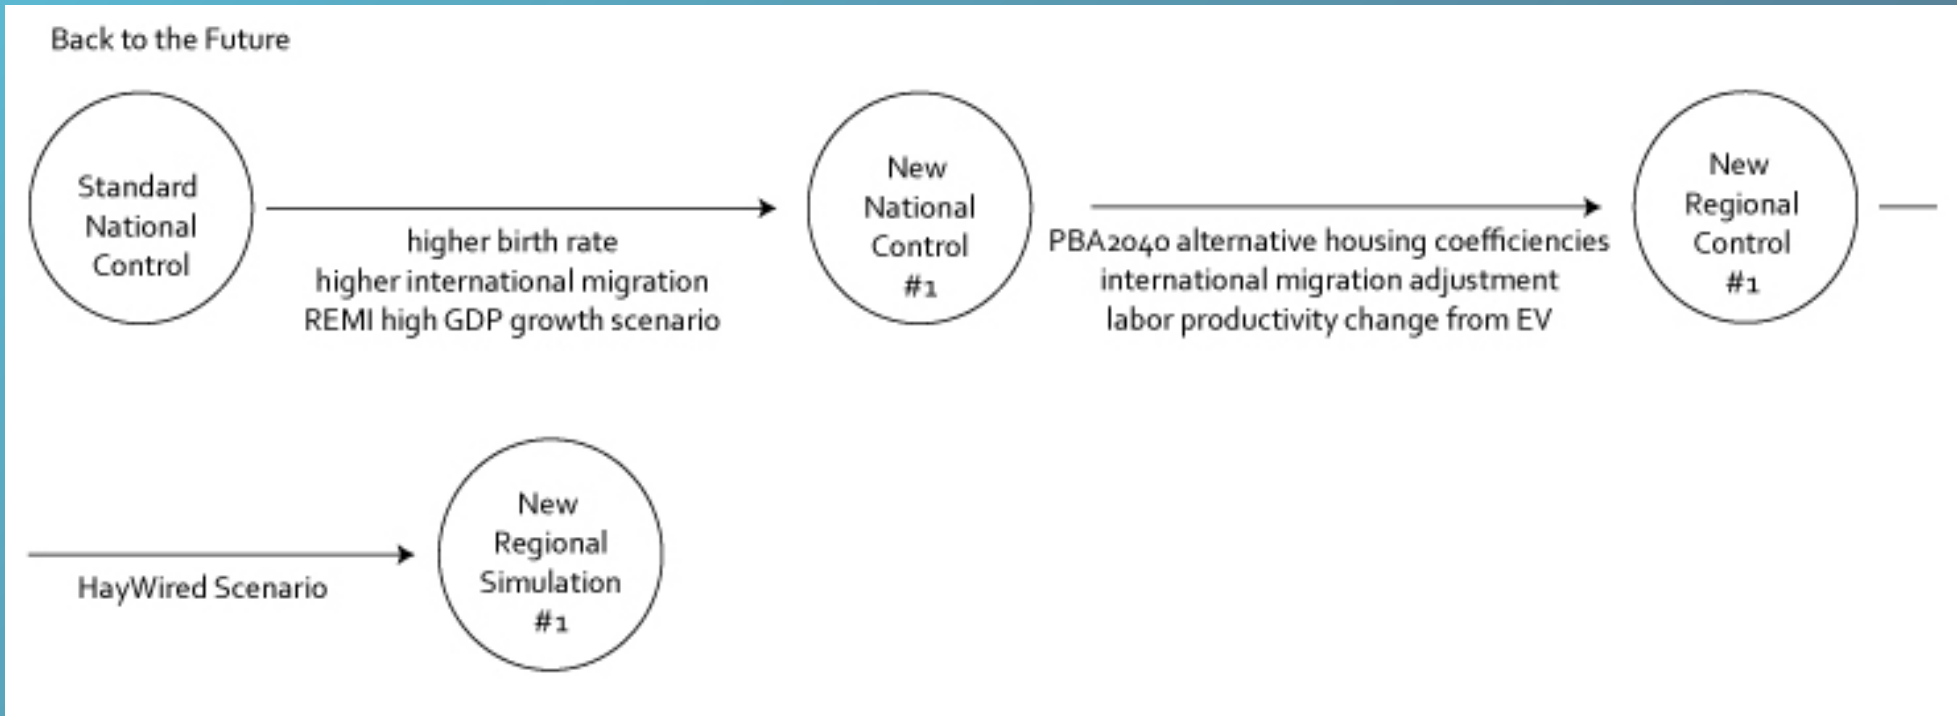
Back to the Future

Standard National Control

higher birth rate
higher international migration
REMI high GDP growth scenario

New National Control #1

PBA2040 alternative housing coefficiencies
international migration adjustment
labor productivity change from EV

New Regional Control #1

HayWired Scenario

New Regional Simulation #1